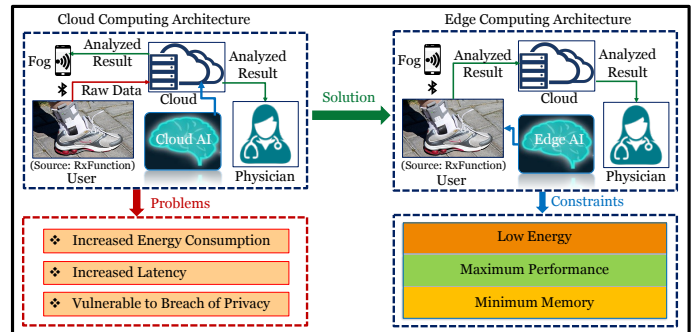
Cloud Computing Architecture

Fog

Analyzed Result

Analyzed Result

Raw Data

Cloud

Cloud AI

(Source: RxFunction)

User

Physician

Solution

Edge Computing Architecture

Fog

Analyzed Result

Analyzed Result

Cloud

Edge AI

(Source: RxFunction)

User

Physician

Problems

❖ Increased Energy Consumption

❖ Increased Latency

❖ Vulnerable to Breach of Privacy

Constraints

Low Energy

Maximum Performance

Minimum Memory